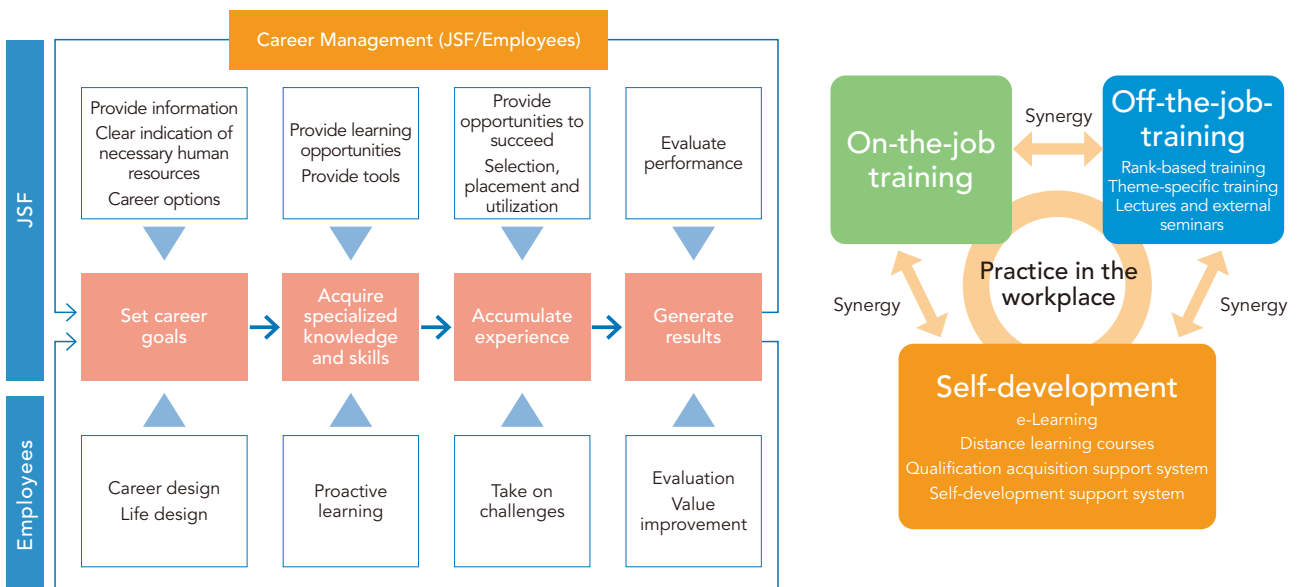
Career Management (JSF/Employees)

JSF

Provide information
Clear indication of necessary human resources
Career options

Provide learning opportunities
Provide tools

Provide opportunities to succeed
Selection, placement and utilization

Evaluate performance

Set career goals

Acquire specialized knowledge and skills

Accumulate experience

Generate results

Employees

Career design
Life design

Proactive learning

Take on challenges

Evaluation
Value improvement

On-the-job training

Synergy

Off-the-job-training
Rank-based training
Theme-specific training
Lectures and external seminars

Practice in the workplace

Synergy

Synergy

Self-development
e-Learning
Distance learning courses
Qualification acquisition support system
Self-development support system